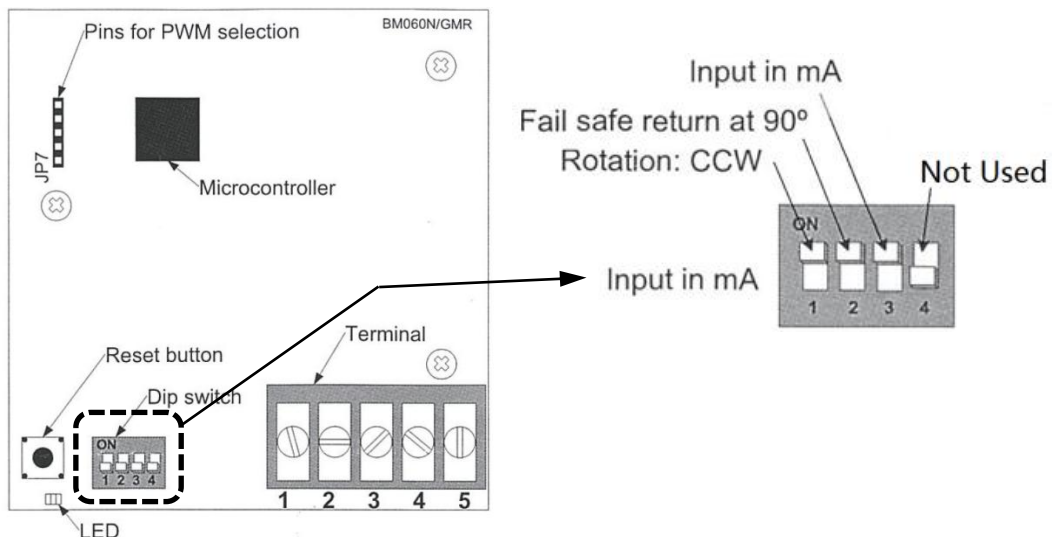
Pins for PWM selection

BM060N/GMR

JP7

Microcontroller

Reset button

Dip switch

ON
1 2 3 4

Terminal

1 2 3 4 5

LED

Input in mA

Fail safe return at 90º

Rotation: CCW

Not Used

ON

1 2 3 4

Input in mA